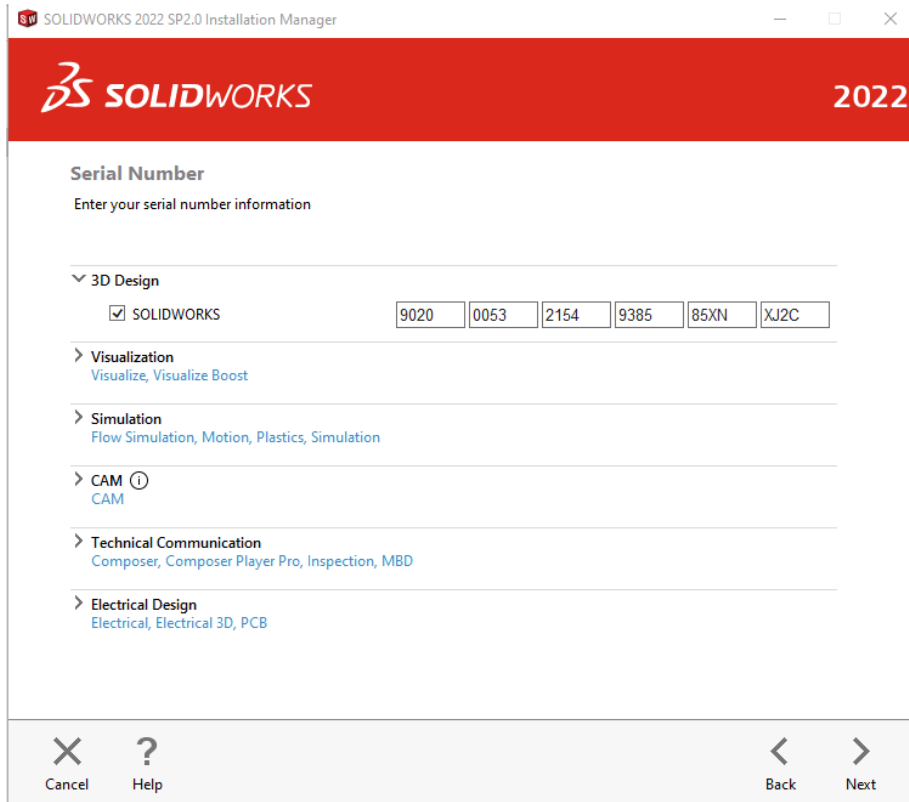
SOLIDWORKS 2022 SP2.0 Installation Manager

SOLIDWORKS

2022

Serial Number

Enter your serial number information

3D Design

SOLIDWORKS 9020 0053 2154 9385 85XN XJ2C

Visualization
Visualize, Visualize Boost

Simulation
Flow Simulation, Motion, Plastics, Simulation

CAM
CAM

Technical Communication
Composer, Composer Player Pro, Inspection, MBD

Electrical Design
Electrical, Electrical 3D, PCB

Cancel Help Back Next